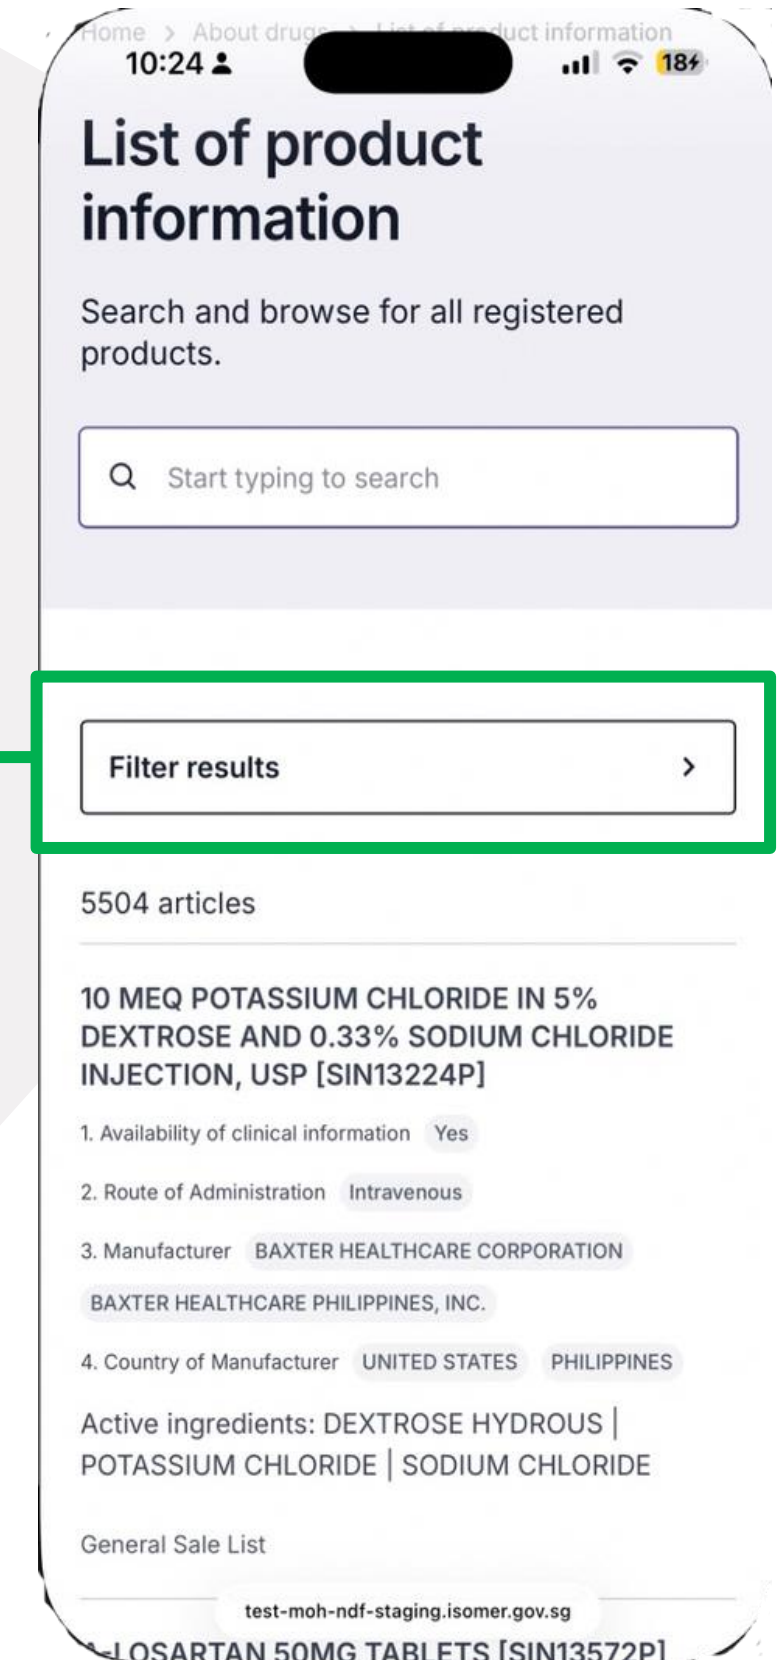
Home > About drug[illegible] > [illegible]uct information

10:24

18

List of product information

Search and browse for all registered products.

Start typing to search

Filter results >

5504 articles

10 MEQ POTASSIUM CHLORIDE IN 5% DEXTROSE AND 0.33% SODIUM CHLORIDE INJECTION, USP [SIN13224P]

1. Availability of clinical information Yes

2. Route of Administration Intravenous

3. Manufacturer BAXTER HEALTHCARE CORPORATION BAXTER HEALTHCARE PHILIPPINES, INC.

4. Country of Manufacturer UNITED STATES PHILIPPINES

Active ingredients: DEXTROSE HYDROUS | POTASSIUM CHLORIDE | SODIUM CHLORIDE

General Sale List

test-moh-ndf-staging.isomer.gov.sg

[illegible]-LOSARTAN 50MG TABLETS [SIN13572P]